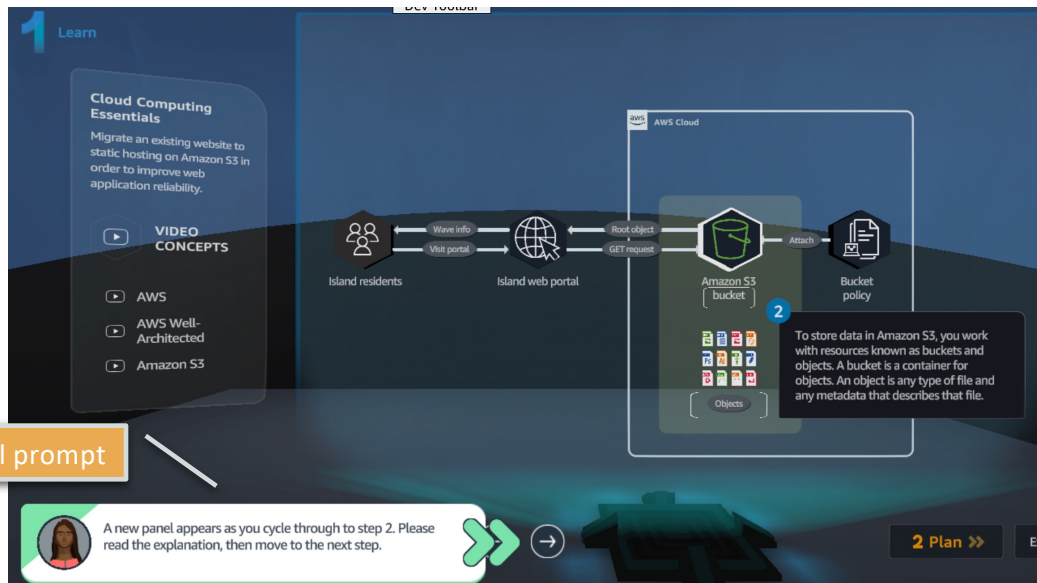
Dev Toolbar

1 Learn

Cloud Computing Essentials

Migrate an existing website to static hosting on Amazon S3 in order to improve web application reliability.

VIDEO CONCEPTS

AWS

AWS Well-Architected

Amazon S3

AWS Cloud

Island residents

Wave info

Visit portal

Island web portal

Root object

GET request

Amazon S3 bucket

Attach

Bucket policy

2

To store data in Amazon S3, you work with resources known as buckets and objects. A bucket is a container for objects. An object is any type of file and any metadata that describes that file.

Objects

l prompt

A new panel appears as you cycle through to step 2. Please read the explanation, then move to the next step.

2 Plan »

E